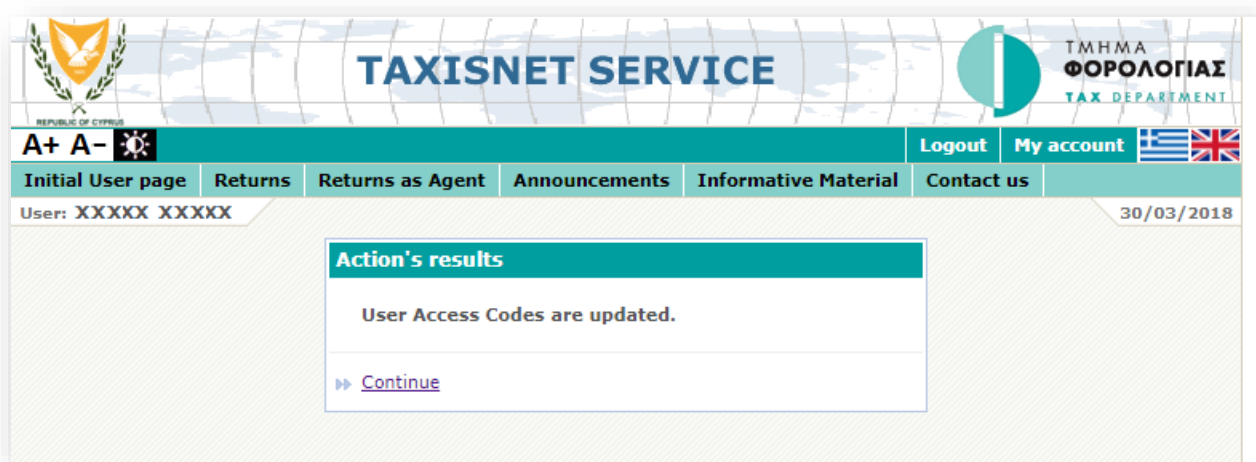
REPUBLIC OF CYPRUS

TAXISNET SERVICE

ΤΜΗΜΑ ΦΟΡΟΛΟΓΙΑΣ TAX DEPARTMENT

A+ A-

Logout | My account

Initial User page | Returns | Returns as Agent | Announcements | Informative Material | Contact us

User: XXXXX XXXXX

30/03/2018

Action's results

User Access Codes are updated.

Continue